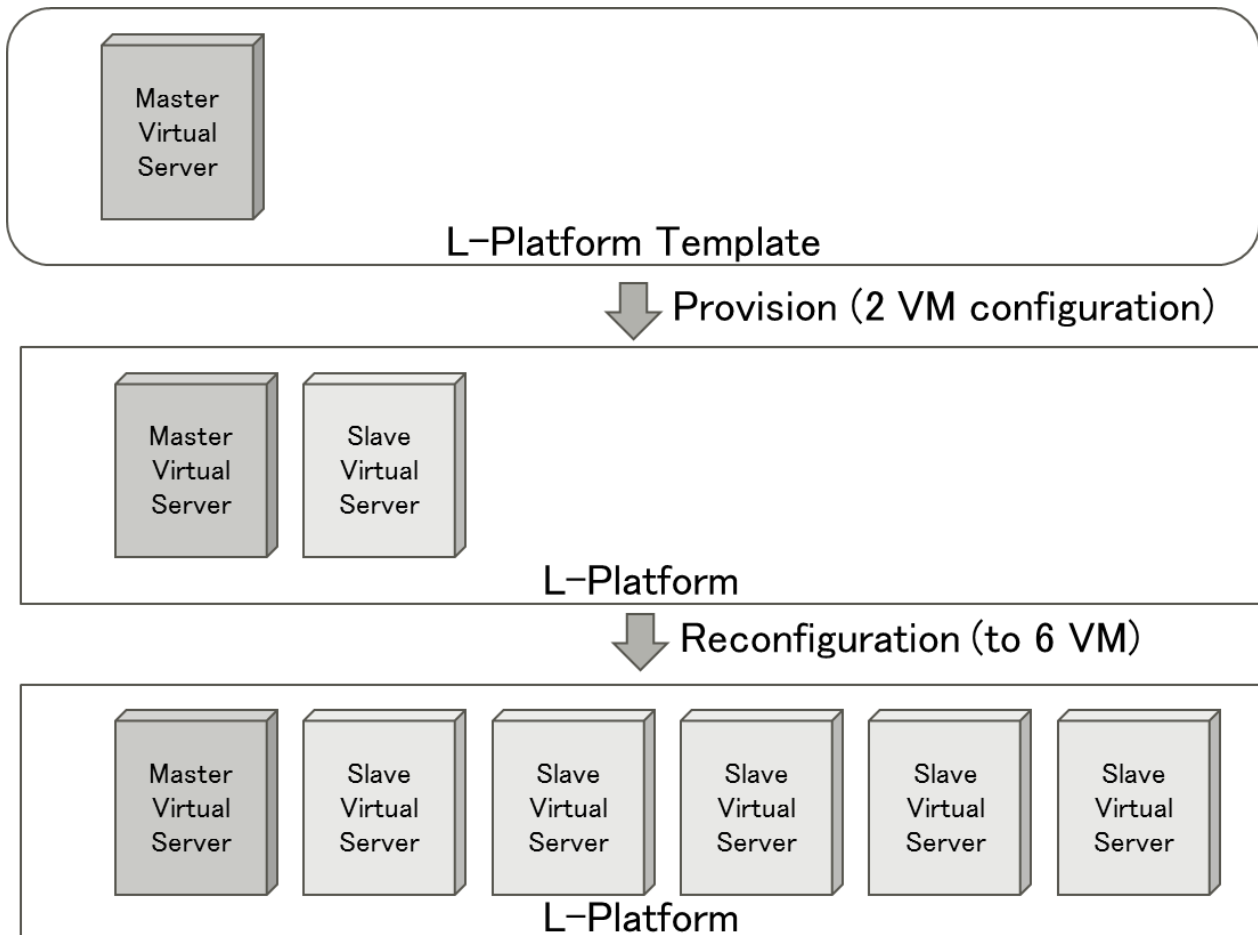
Master Virtual Server

L-Platform Template

Provision (2 VM configuration)

Master Virtual Server

Slave Virtual Server

L-Platform

Reconfiguration (to 6 VM)

Master Virtual Server

Slave Virtual Server

Slave Virtual Server

Slave Virtual Server

Slave Virtual Server

Slave Virtual Server

L-Platform